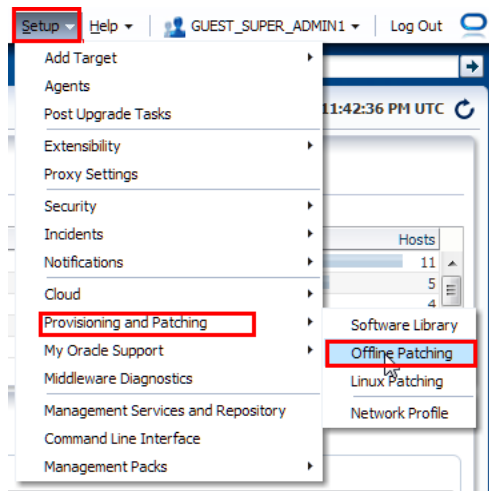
Setup ▾ Help ▾ GUEST_SUPER_ADMIN1 ▾ Log Out

Add Target
Agents
Post Upgrade Tasks
Extensibility
Proxy Settings
Security
Incidents
Notifications
Cloud
Provisioning and Patching
My Oracle Support
Middleware Diagnostics
Management Services and Repository
Command Line Interface
Management Packs

11:42:36 PM UTC

Hosts
11
5
4

Software Library
Offline Patching
Linux Patching
Network Profile